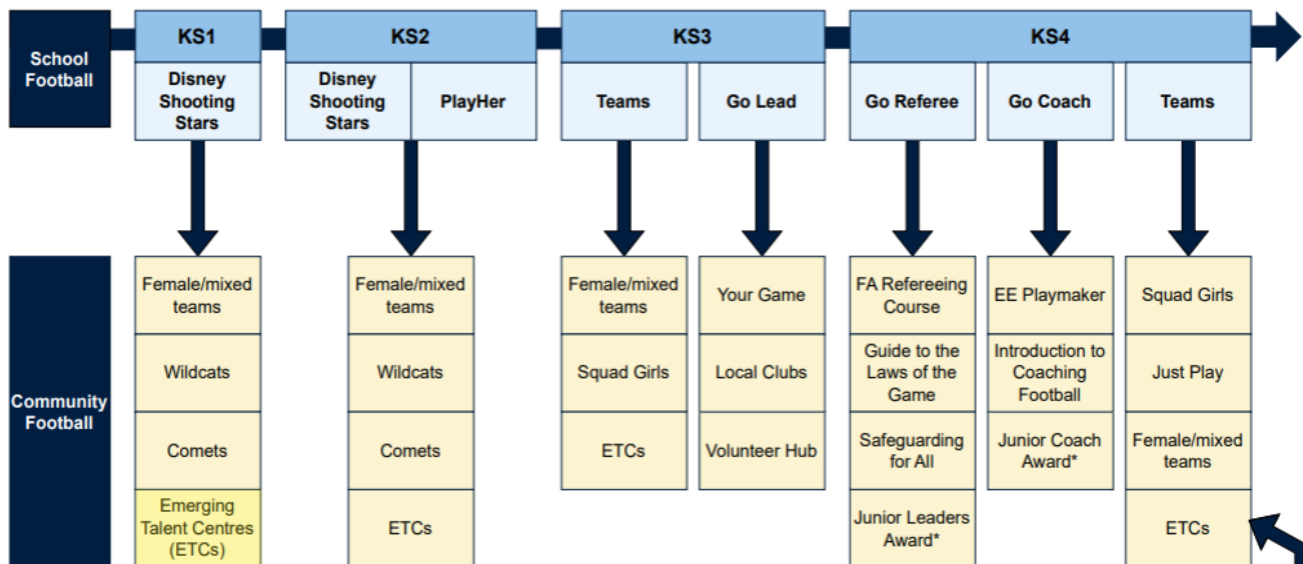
School Football

KS1

Disney Shooting Stars

KS2

Disney Shooting Stars

PlayHer

KS3

Teams

Go Lead

KS4

Go Referee

Go Coach

Teams

Community Football

Female/mixed teams

Wildcats

Comets

Emerging Talent Centres (ETCs)

Female/mixed teams

Wildcats

Comets

ETCs

Female/mixed teams

Squad Girls

ETCs

Your Game

Local Clubs

Volunteer Hub

FA Refereeing Course

Guide to the Laws of the Game

Safeguarding for All

Junior Leaders Award*

EE Playmaker

Introduction to Coaching Football

Junior Coach Award*

Squad Girls

Just Play

Female/mixed teams

ETCs